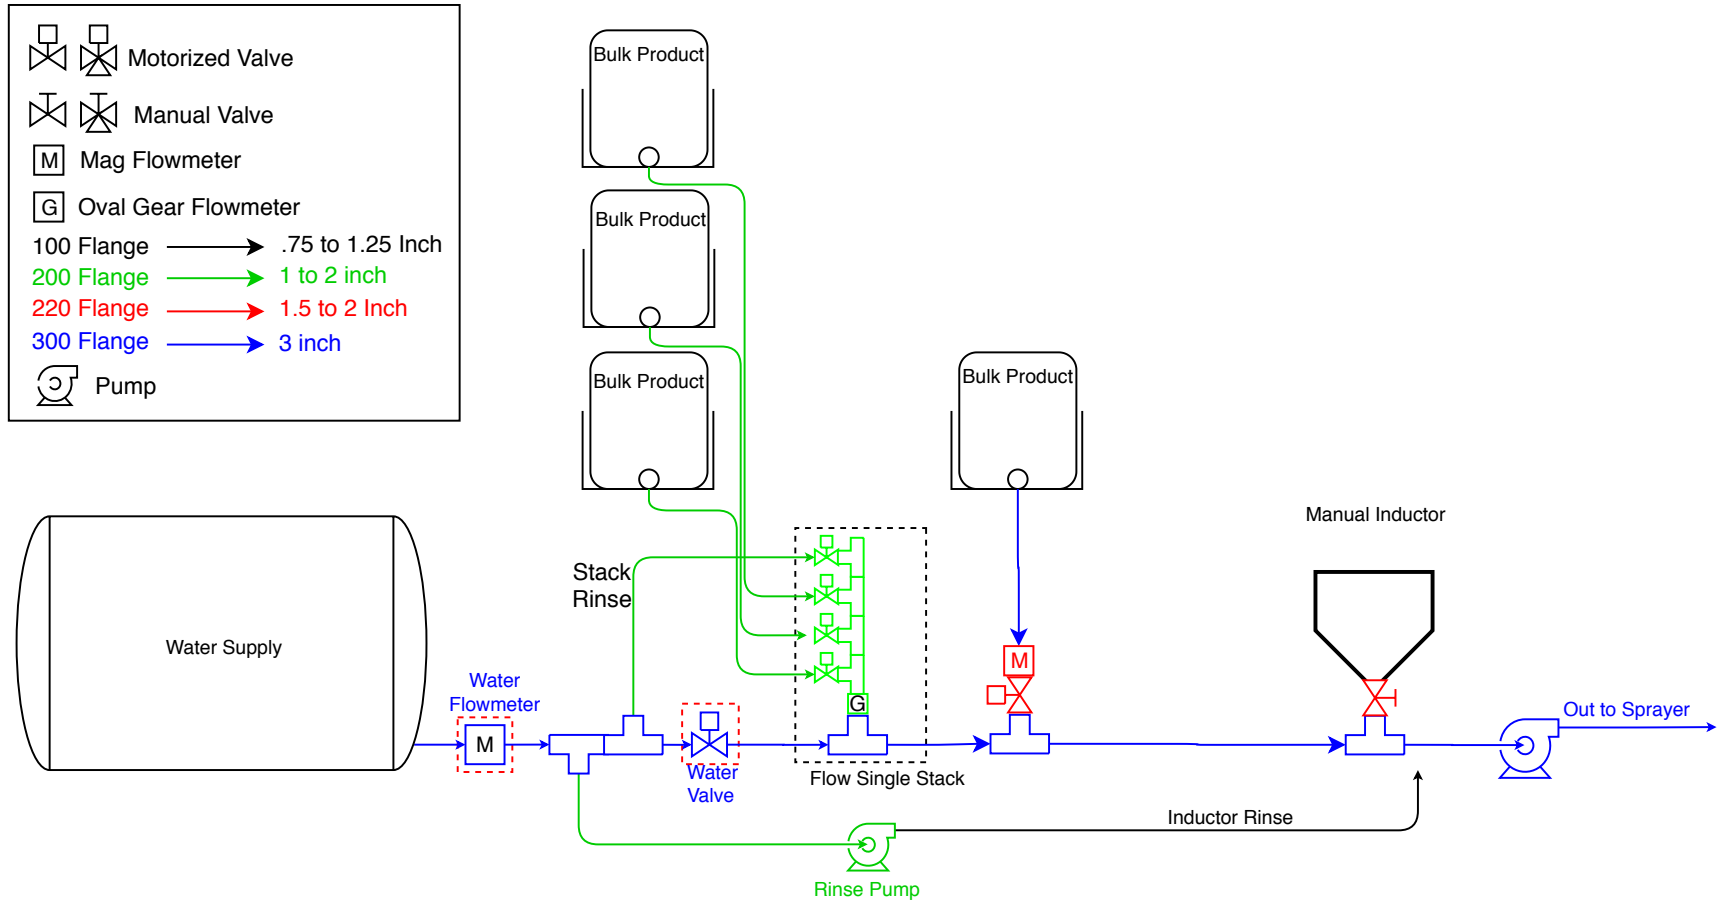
Motorized Valve
Manual Valve
M Mag Flowmeter
G Oval Gear Flowmeter
100 Flange .75 to 1.25 Inch
200 Flange 1 to 2 inch
220 Flange 1.5 to 2 Inch
300 Flange 3 inch
Pump

Bulk Product
Bulk Product
Bulk Product
Bulk Product

Manual Inductor

Stack Rinse

Water Supply

Water Flowmeter
M

Water Valve

G
Flow Single Stack

M

Out to Sprayer

Inductor Rinse

Rinse Pump